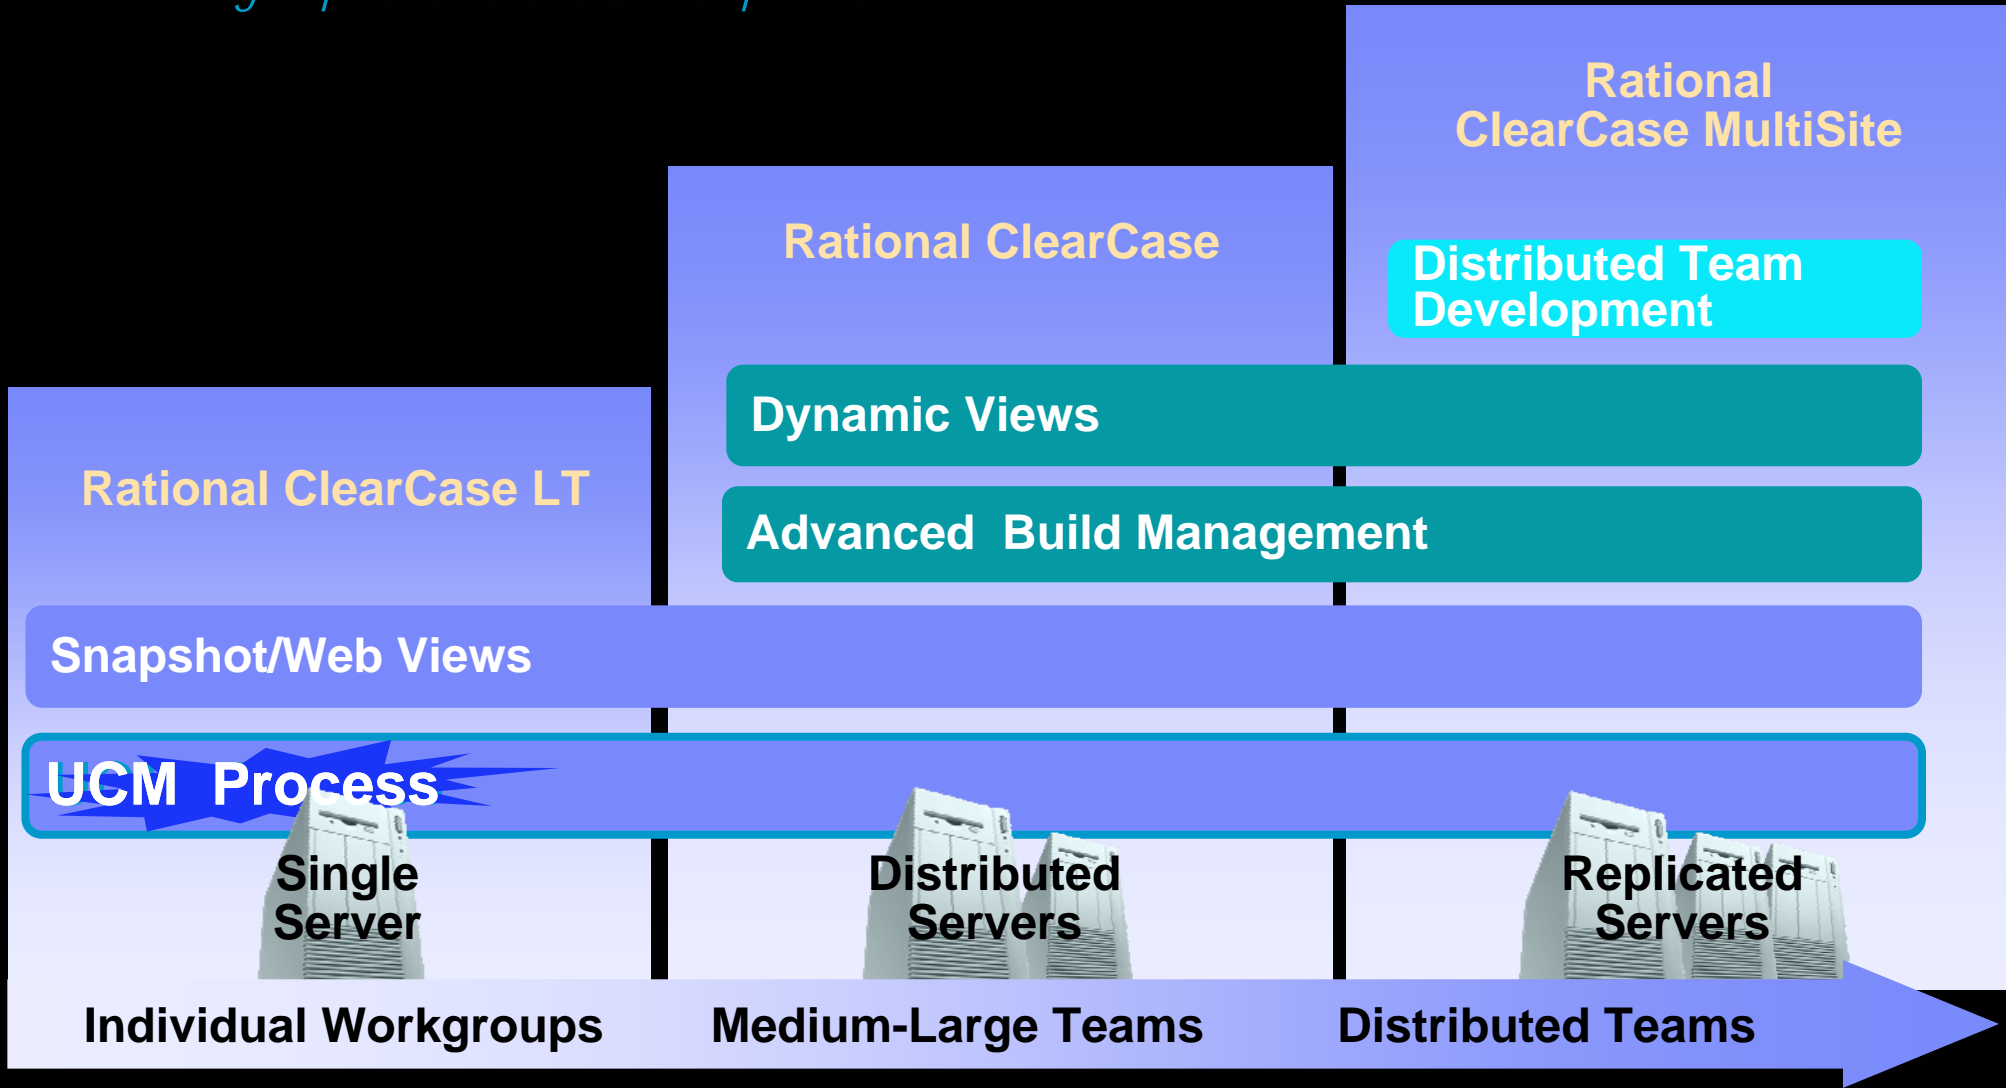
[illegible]

Rational ClearCase MultiSite

Rational ClearCase

Distributed Team Development

Rational ClearCase LT

Dynamic Views

Advanced Build Management

Snapshot/Web Views

UCM Process

Single Server

Distributed Servers

Replicated Servers

Individual Workgroups

Medium-Large Teams

Distributed Teams